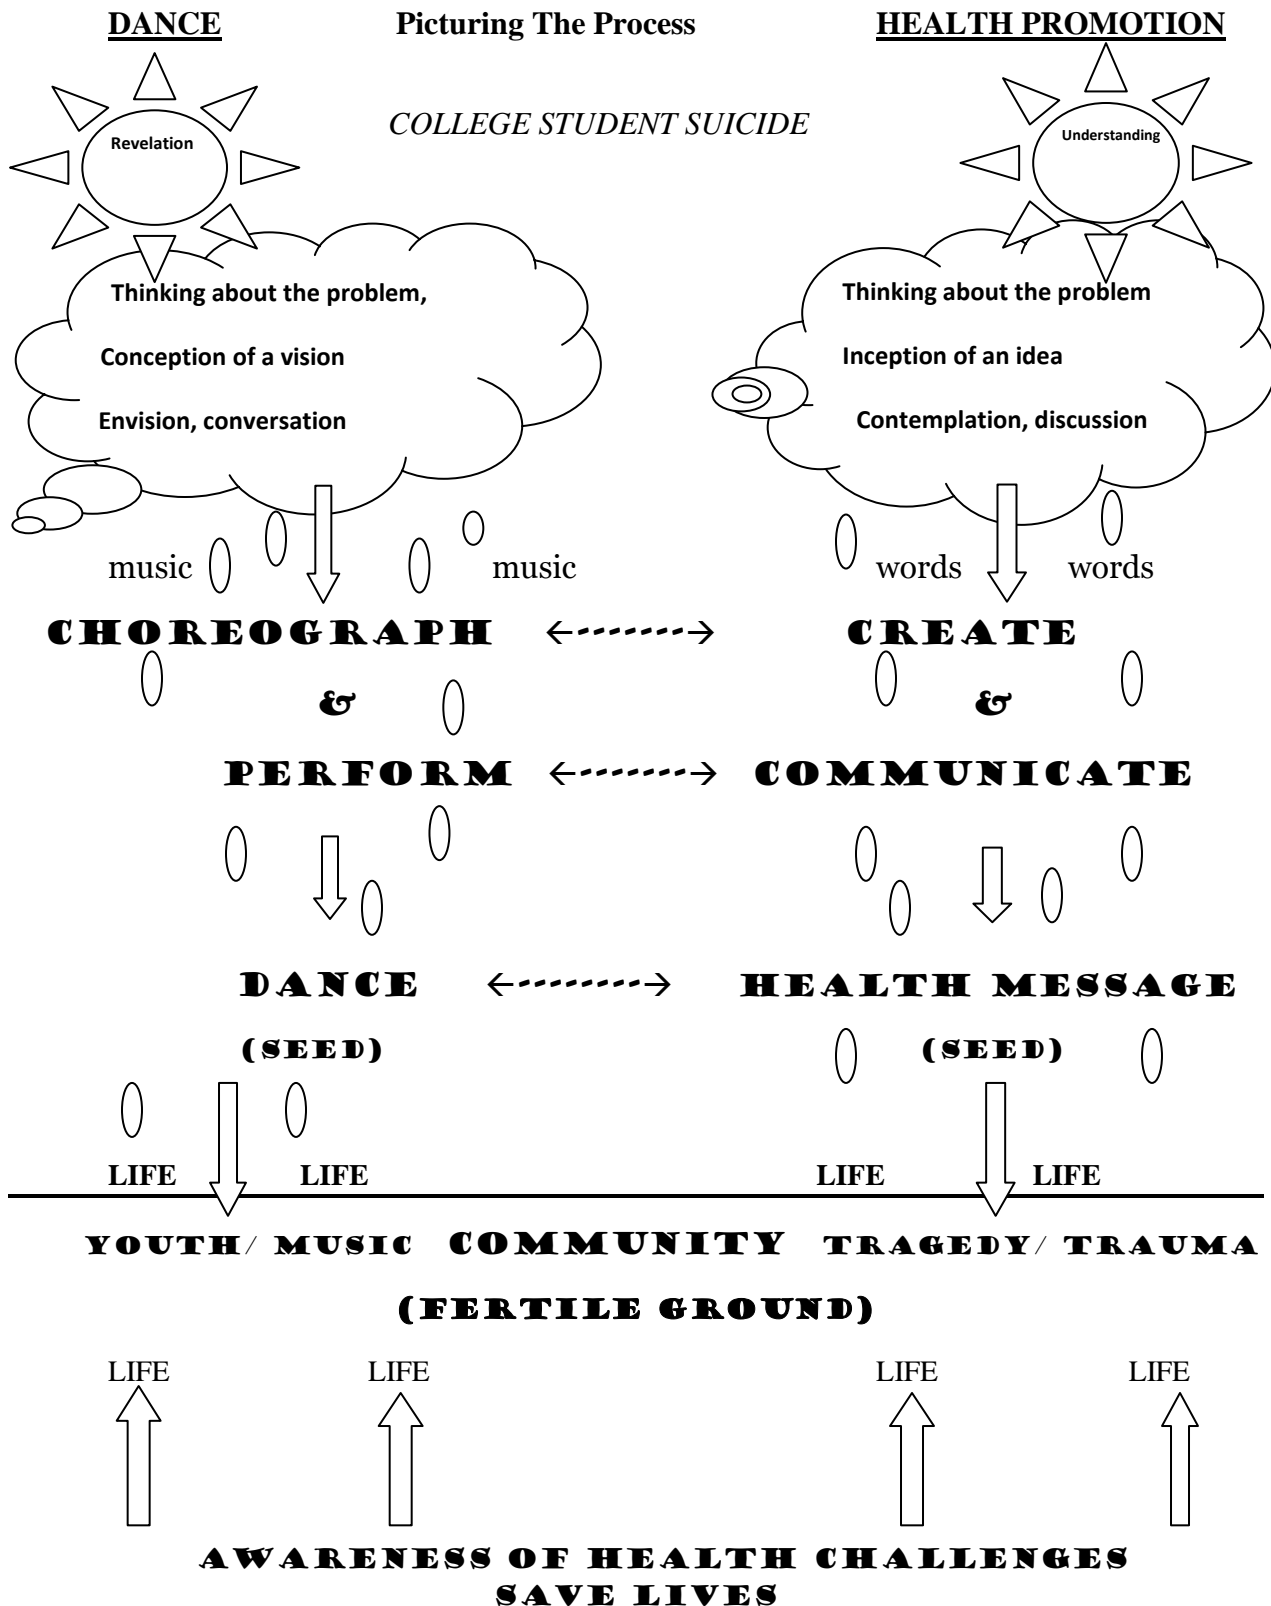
DANCE Picturing The Process HEALTH PROMOTION

COLLEGE STUDENT SUICIDE

Revelation

Understanding

Thinking about the problem,

Conception of a vision

Envision, conversation

Thinking about the problem

Inception of an idea

Contemplation, discussion

music music

words words

CHOREOGRAPH ←-------→ CREATE

& &

PERFORM ←-------→ COMMUNICATE

DANCE ←--------→ HEALTH MESSAGE

(SEED) (SEED)

LIFE LIFE LIFE LIFE

YOUTH/ MUSIC COMMUNITY TRAGEDY/ TRAUMA

(FERTILE GROUND)

LIFE LIFE LIFE LIFE

AWARENESS OF HEALTH CHALLENGES
SAVE LIVES